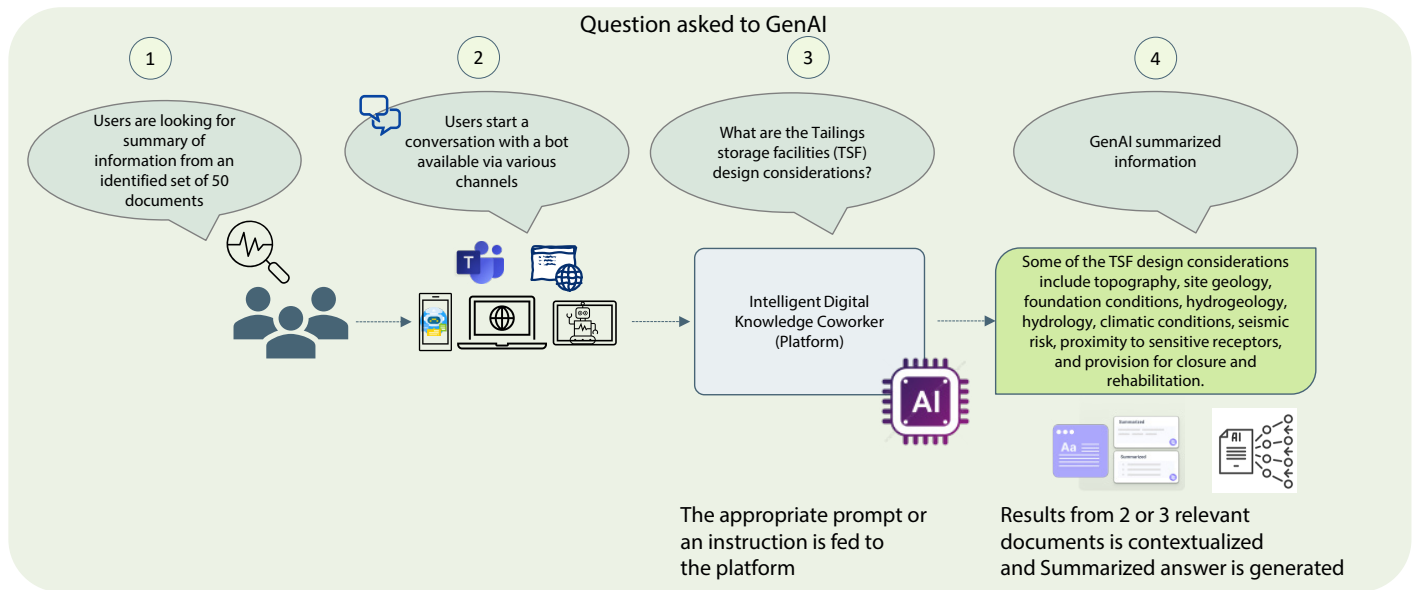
Question asked to GenAI

1

Users are looking for summary of information from an identified set of 50 documents

2

Users start a conversation with a bot available via various channels

3

What are the Tailings storage facilities (TSF) design considerations?

Intelligent Digital Knowledge Coworker (Platform)

AI

The appropriate prompt or an instruction is fed to the platform

4

GenAI summarized information

Some of the TSF design considerations include topography, site geology, foundation conditions, hydrogeology, hydrology, climatic conditions, seismic risk, proximity to sensitive receptors, and provision for closure and rehabilitation.

Aa

Summarized

Summarized

AI

Results from 2 or 3 relevant documents is contextualized and Summarized answer is generated